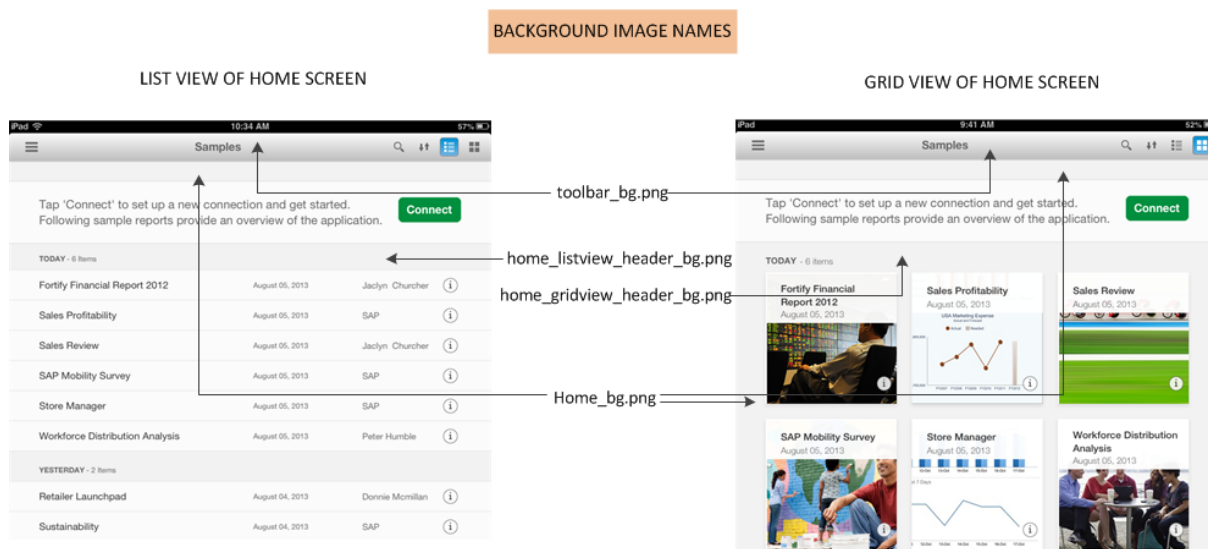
BACKGROUND IMAGE NAMES

LIST VIEW OF HOME SCREEN

iPad 10:34 AM 57%

Samples

Tap 'Connect' to set up a new connection and get started.
Following sample reports provide an overview of the application.

Connect

TODAY - 6 Items

| Fortify Financial Report 2012 | August 05, 2013 | Jaclyn Churcher |
|---|---|---|
| Sales Profitability | August 05, 2013 | SAP |
| Sales Review | August 05, 2013 | Jaclyn Churcher |
| SAP Mobility Survey | August 05, 2013 | SAP |
| Store Manager | August 05, 2013 | SAP |
| Workforce Distribution Analysis | August 05, 2013 | Peter Humble |

YESTERDAY - 2 Items

| Retailer Launchpad | August 04, 2013 | Donnie Mcmillan |
|---|---|---|
| Sustainability | August 05, 2013 | SAP |

toolbar_bg.png

home_listview_header_bg.png

home_gridview_header_bg.png

Home_bg.png

GRID VIEW OF HOME SCREEN

iPad 9:41 AM 52%

Samples

Tap 'Connect' to set up a new connection and get started.
Following sample reports provide an overview of the application.

Connect

TODAY - 6 Items

Fortify Financial Report 2012
August 05, 2013

Sales Profitability
August 05, 2013

USA Marketing Expense

Sales Review
August 05, 2013

SAP Mobility Survey
August 05, 2013

Store Manager
August 05, 2013

Workforce Distribution Analysis
August 05, 2013